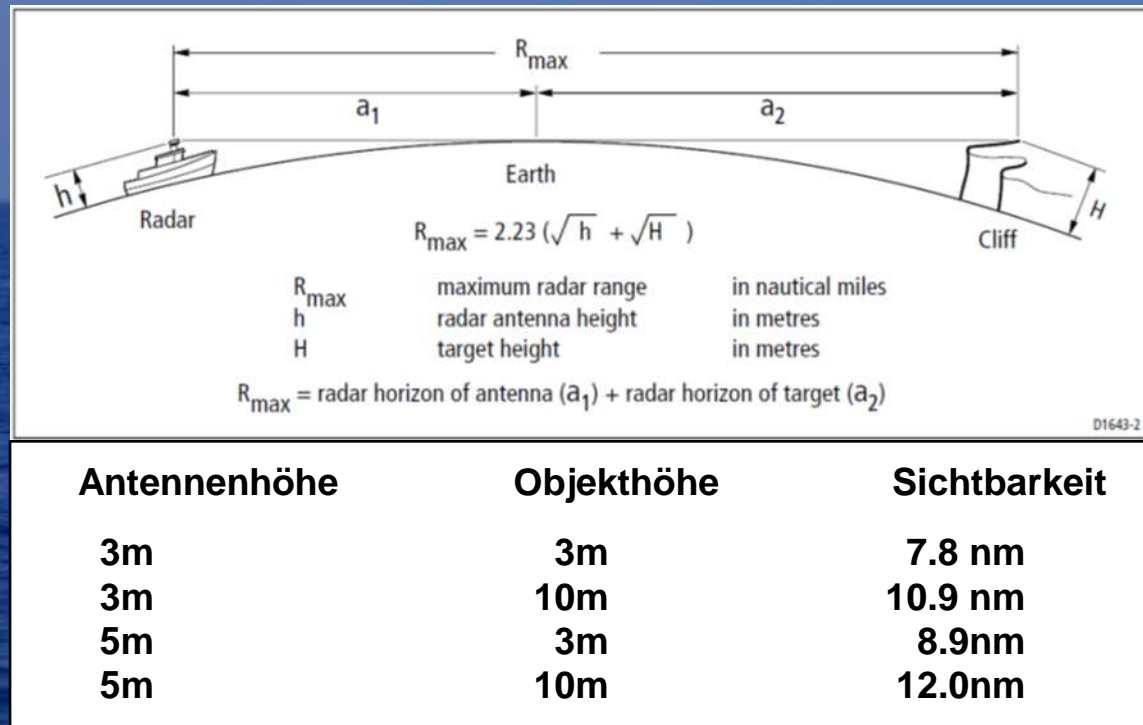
$R_{max}$

$a_1$ $a_2$

h

Earth

H

Radar

$R_{max} = 2.23 (\sqrt{h} + \sqrt{H})$

Cliff

| | | |
|---|---|---|
| $R_{max}$ | maximum radar range | in nautical miles |
| h | radar antenna height | in metres |
| H | target height | in metres |

$R_{max}$ = radar horizon of antenna ($a_1$) + radar horizon of target ($a_2$)

D1643-2

| Antennenhöhe | Objekthöhe | Sichtbarkeit |
|---|---|---|
| 3m | 3m | 7.8 nm |
| 3m | 10m | 10.9 nm |
| 5m | 3m | 8.9nm |
| 5m | 10m | 12.0nm |